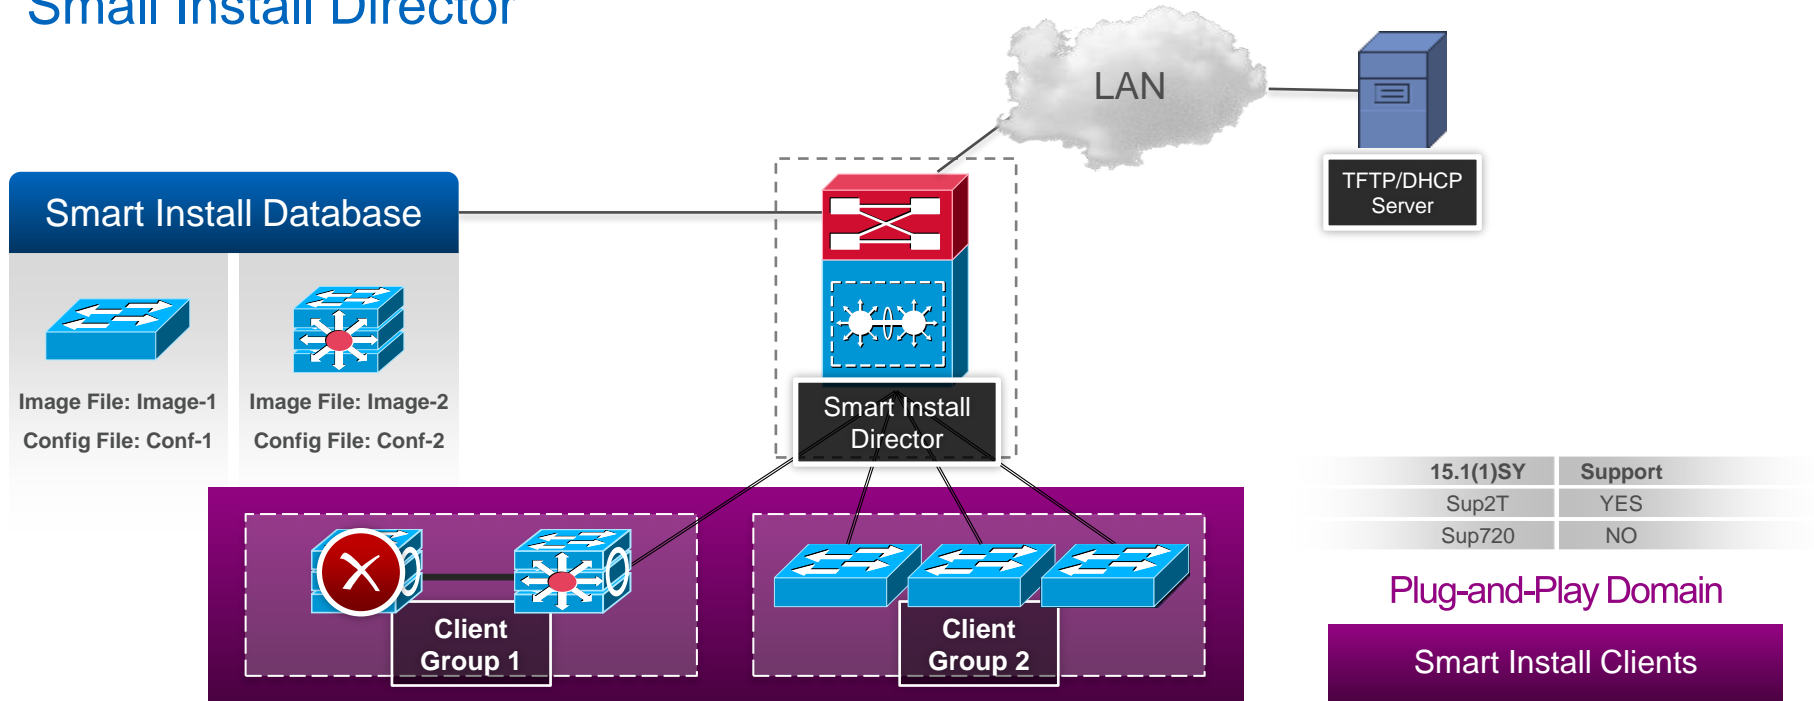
Smart Install Director

LAN

TFTP/DHCP Server

Smart Install Database

Image File: Image-1
Config File: Conf-1

Image File: Image-2
Config File: Conf-2

Smart Install Director

| 15.1(1)SY | Support |
|---|---|
| Sup2T | YES |
| Sup720 | NO |

Plug-and-Play Domain

Smart Install Clients

Client Group 1

Client Group 2